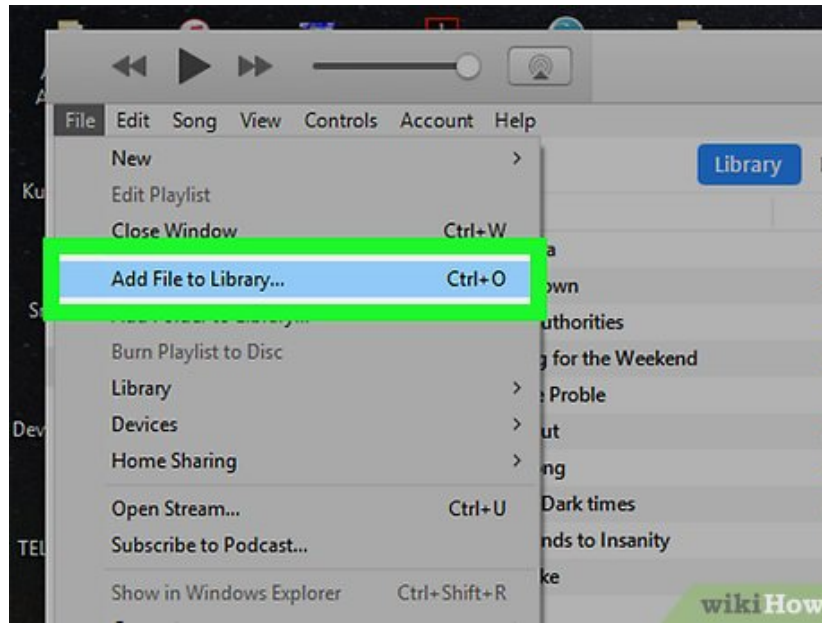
File Edit Song View Controls Account Help

New
Edit Playlist
Close Window Ctrl+W
Add File to Library... Ctrl+O
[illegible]
Burn Playlist to Disc
Library
Devices
Home Sharing
Open Stream... Ctrl+U
Subscribe to Podcast...
Show in Windows Explorer Ctrl+Shift+R

Library

a
own
uthorities
for the Weekend
Proble
ut
ng
Dark times
nds to Insanity
ke

Ku
S
Dev
TEL

wikiHow